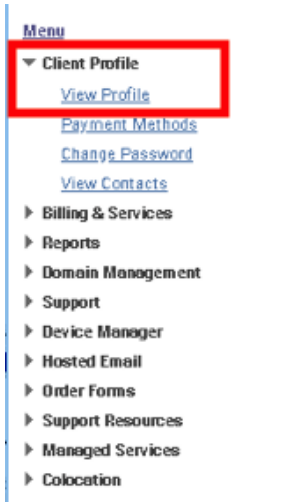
Menu

▼ Client Profile

View Profile

Payment Methods

Change Password

View Contacts

▶ Billing & Services

▶ Reports

▶ Domain Management

▶ Support

▶ Device Manager

▶ Hosted Email

▶ Order Forms

▶ Support Resources

▶ Managed Services

▶ Colocation